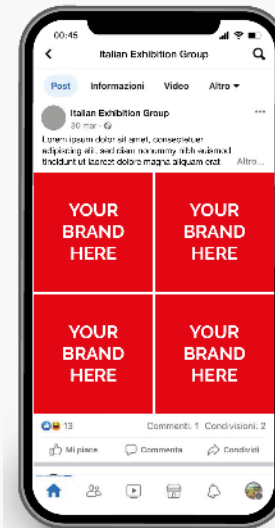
00:45

Italian Exhibition Group

Post Informazioni Video Altro ▾

Italian Exhibition Group
30 mar · 

Lorem ipsum dolor sit amet, consectetuer adipiscing elit, sed diam nonummy nibh euismod tincidunt ut laoreet dolore magna aliquam erat Altro...

YOUR BRAND HERE

YOUR BRAND HERE

YOUR BRAND HERE

YOUR BRAND HERE

13 Commenti: 1 Condivisioni: 2

Mi piace Commenta Condividi